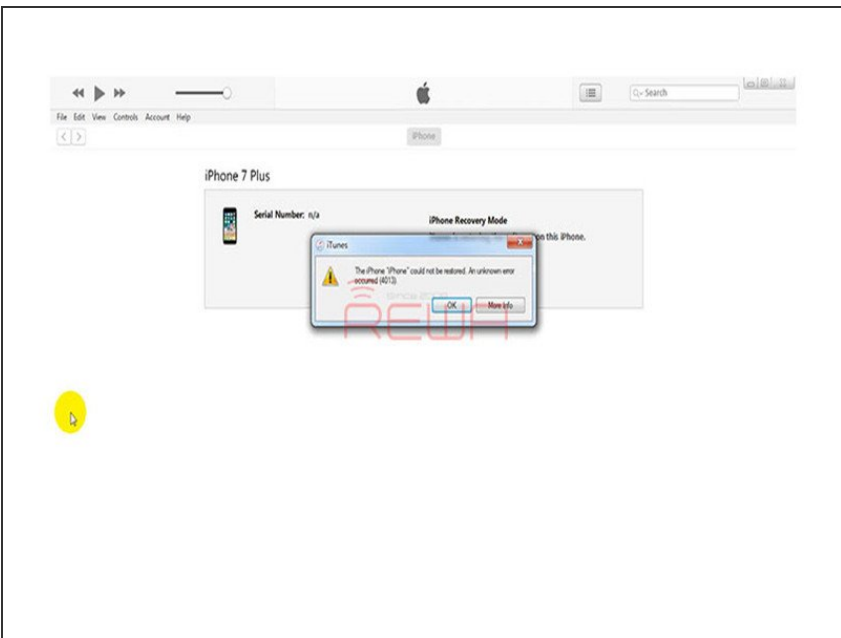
Search

File Edit View Controls Account Help

iPhone

iPhone 7 Plus

Serial Number: n/a

iPhone Recovery Mode

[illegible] on this iPhone.

iTunes

The iPhone "iPhone" could not be restored. An unknown error occurred (4013).

OK

More Info

REWA